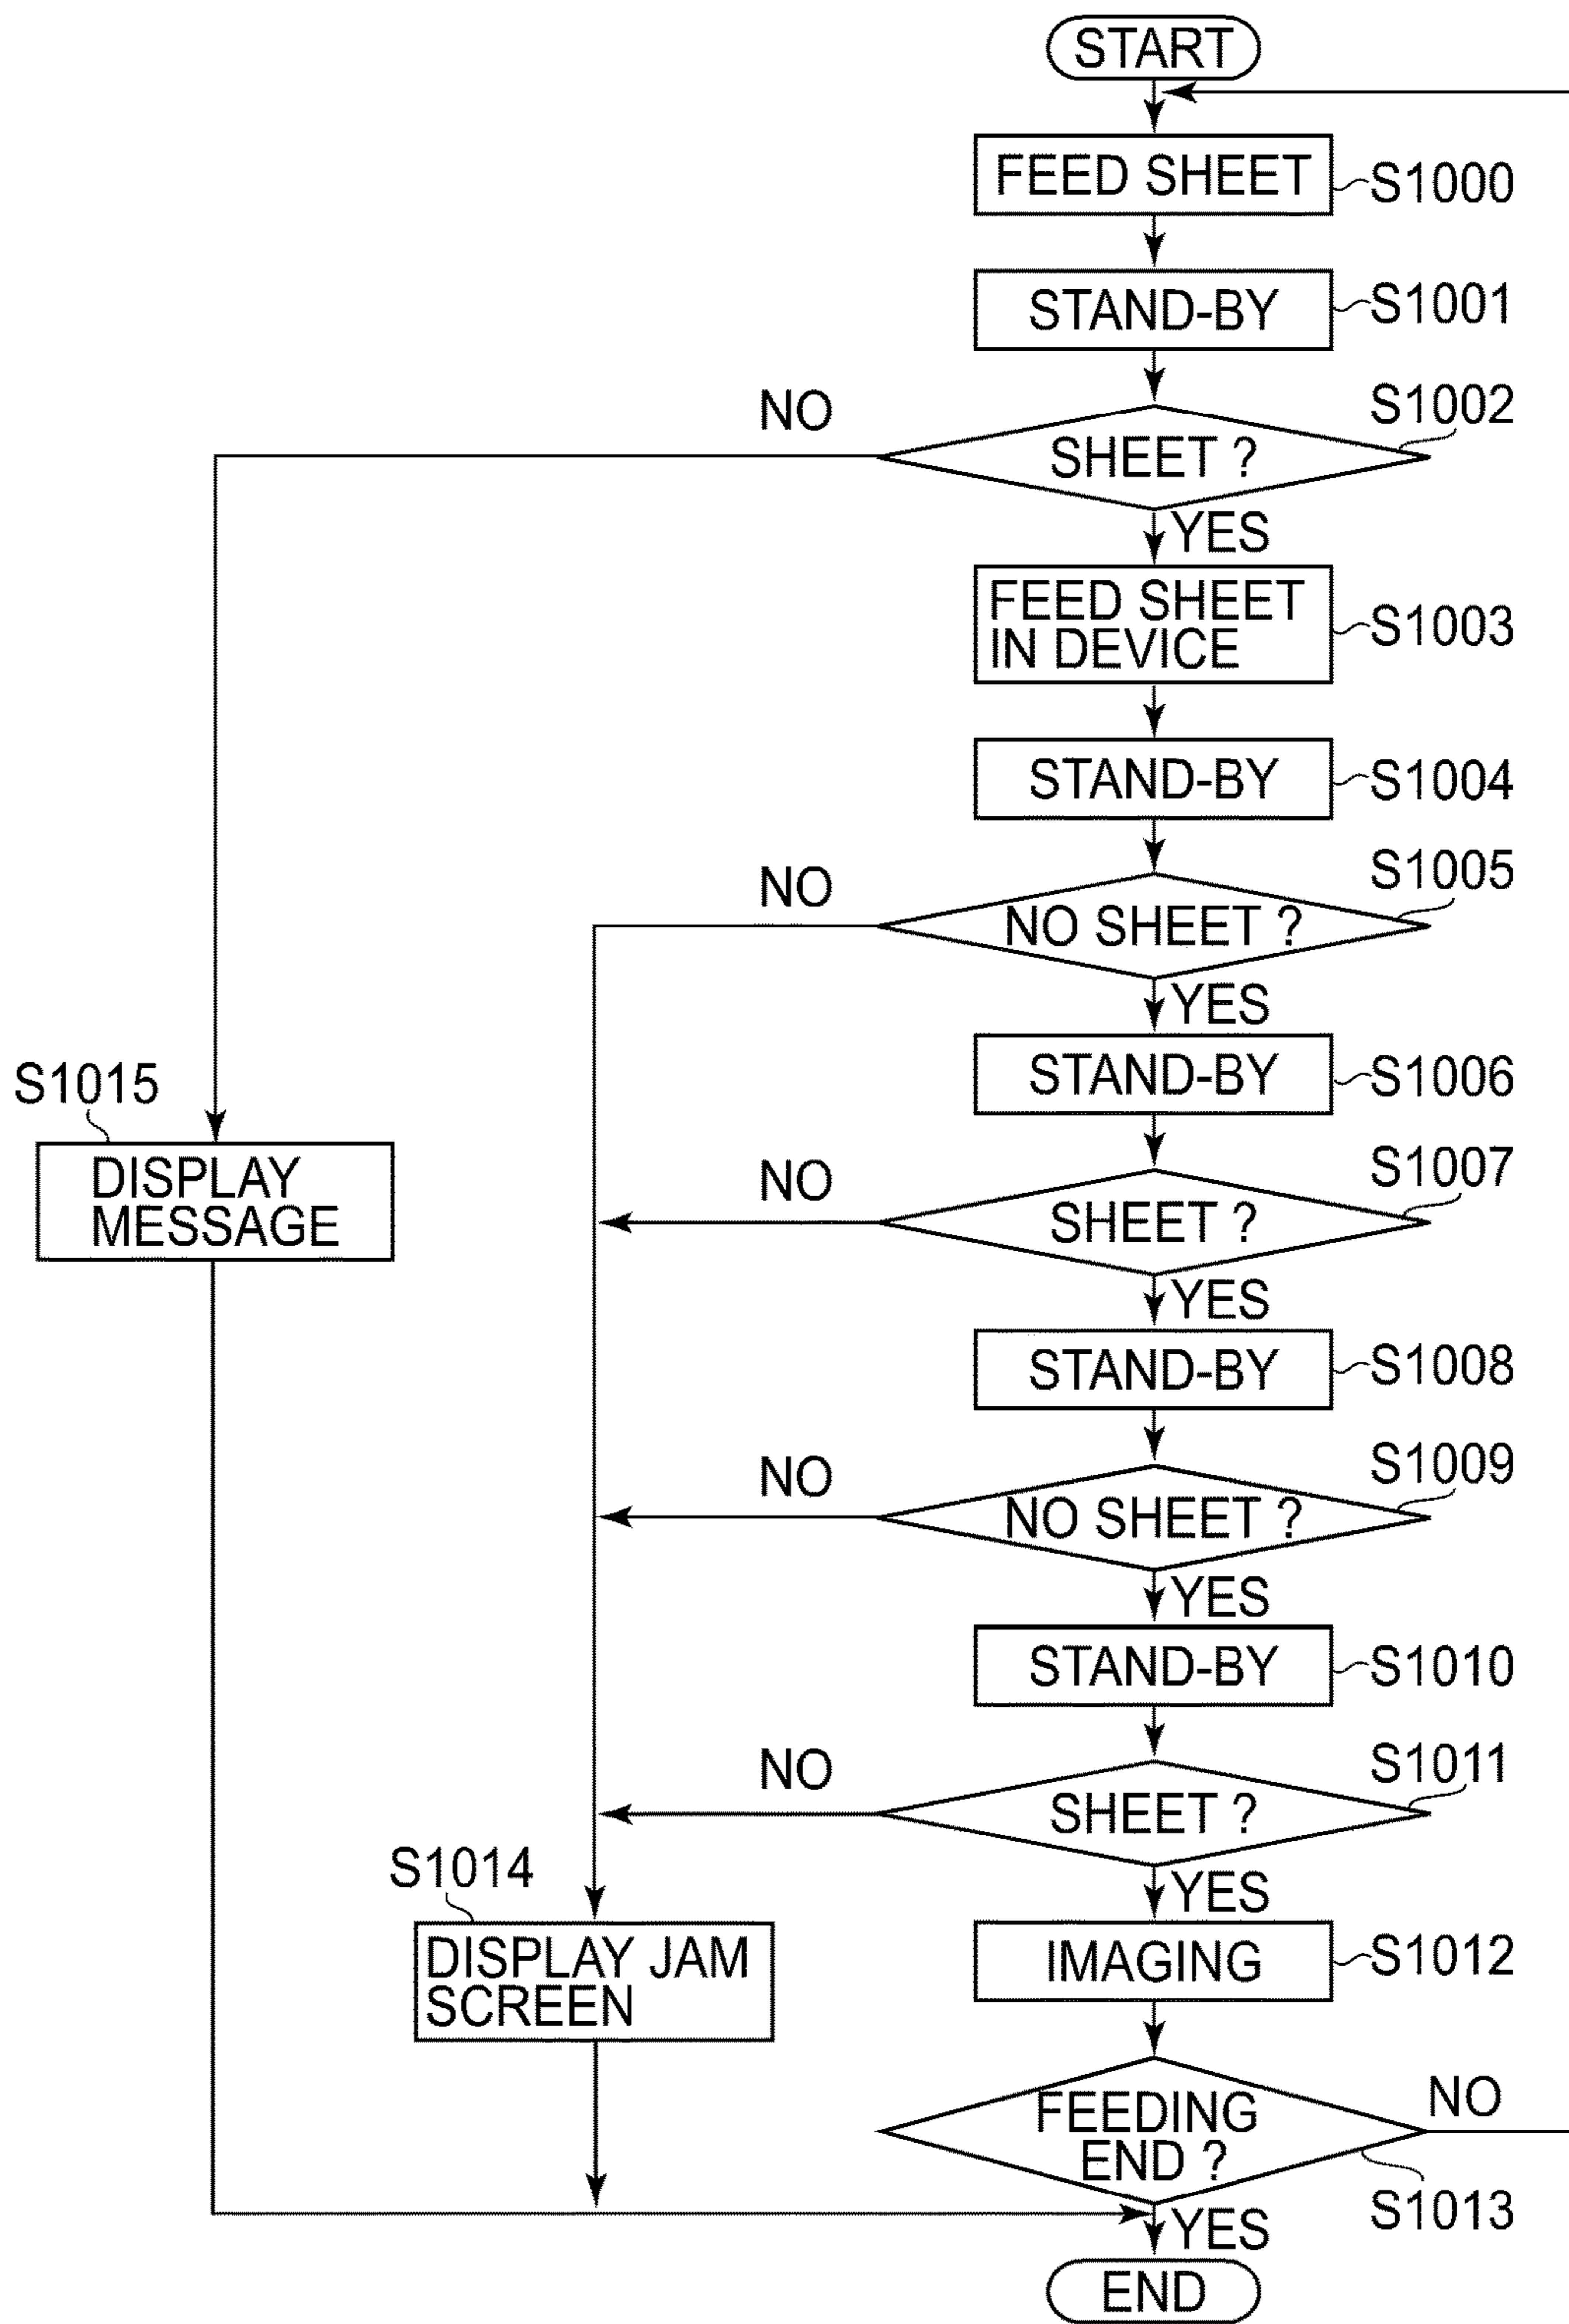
START

FEED SHEET S1000

STAND-BY S1001

NO SHEET ? S1002

YES

FEED SHEET IN DEVICE S1003

STAND-BY S1004

NO NO SHEET ? S1005

YES

STAND-BY S1006

S1015 DISPLAY MESSAGE

NO SHEET ? S1007

YES

STAND-BY S1008

NO NO SHEET ? S1009

YES

STAND-BY S1010

NO SHEET ? S1011

YES

S1014 DISPLAY JAM SCREEN

IMAGING S1012

FEEDING END ? NO S1013

YES

END